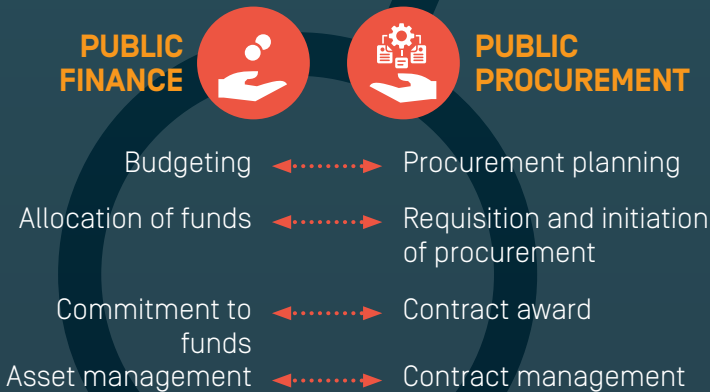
PUBLIC FINANCE

PUBLIC PROCUREMENT

Budgeting

Procurement planning

Allocation of funds

Requisition and initiation of procurement

Commitment to funds

Contract award

Asset management

Contract management